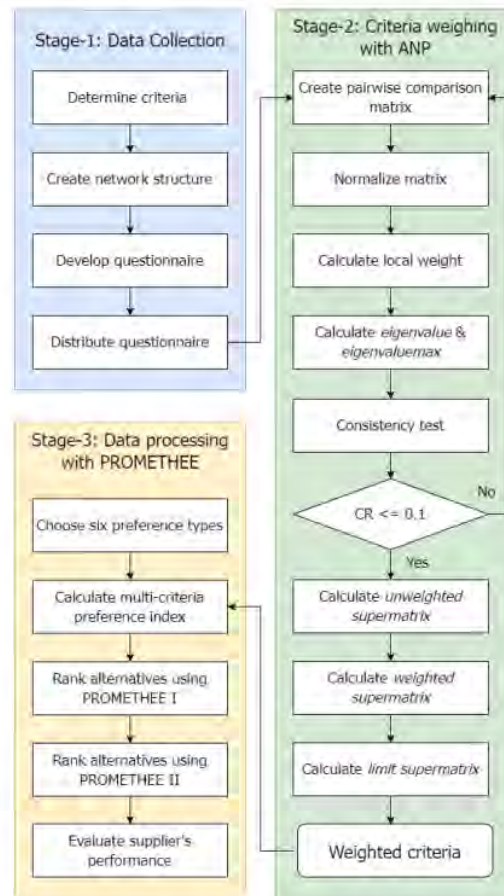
Stage-1: Data Collection

Determine criteria

Create network structure

Develop questionnaire

Distribute questionnaire

Stage-2: Criteria weighing with ANP

Create pairwise comparison matrix

Normalize matrix

Calculate local weight

Calculate *eigenvalue* & *eigenvaluemax*

Consistency test

CR <= 0.1

No

Yes

Calculate *unweighted supermatrix*

Calculate *weighted supermatrix*

Calculate *limit supermatrix*

Weighted criteria

Stage-3: Data processing with PROMETHEE

Choose six preference types

Calculate multi-criteria preference index

Rank alternatives using PROMETHEE I

Rank alternatives using PROMETHEE II

Evaluate supplier's performance